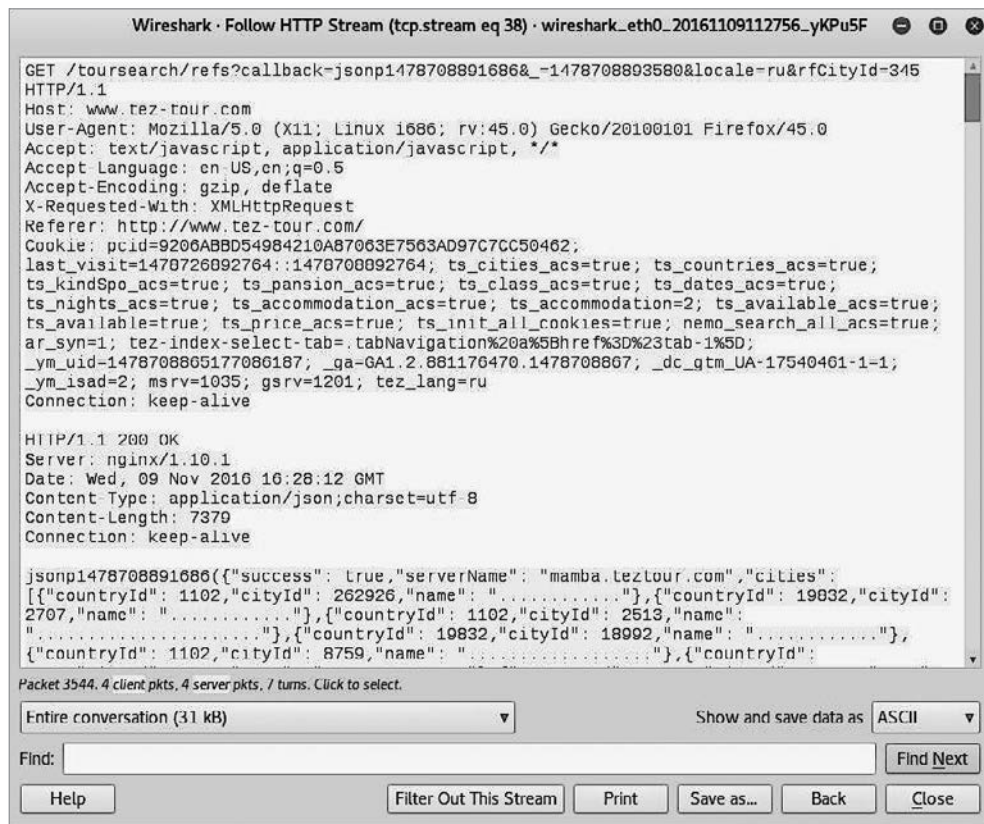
Wireshark · Follow HTTP Stream (tcp.stream eq 38) · wireshark_eth0_20161109112756_yKPu5F

GET /toursearch/refs?callback=jsonp1478708891686&_=1478708893580&locale=ru&rfCityId=345 HTTP/1.1
Host: www.tez-tour.com
User-Agent: Mozilla/5.0 (X11; Linux i686; rv:45.0) Gecko/20100101 Firefox/45.0
Accept: text/javascript, application/javascript, */*
Accept-Language: en-US,en;q=0.5
Accept-Encoding: gzip, deflate
X-Requested-With: XMLHttpRequest
Referer: http://www.tez-tour.com/
Cookie: pcid=9206ABBD54984210A87063E7563AD97C7CC50462; last_visit=1478726892764::1478708892764; ts_cities_acs=true; ts_countries_acs=true; ts_kindSpo_acs=true; ts_pansion_acs=true; ts_class_acs=true; ts_dates_acs=true; ts_nights_acs=true; ts_accommodation_acs=true; ts_accommodation=2; ts_available_acs=true; ts_available=true; ts_price_acs=true; ts_init_all_cookies=true; nemo_search_all_acs=true; ar_syn=1; tez-index-select-tab=.tabNavigation%20a%5Bhref%3D%23tab-1%5D; _ym_uid=1478708865177086187; _ga=GA1.2.881176470.1478708867; _dc_gtm_UA-17540461-1=1; _ym_isad=2; msrv=1035; gsrv=1201; tez_lang=ru
Connection: keep-alive

HTTP/1.1 200 OK
Server: nginx/1.10.1
Date: Wed, 09 Nov 2016 16:28:12 GMT
Content-Type: application/json;charset=utf-8
Content-Length: 7379
Connection: keep-alive

jsonp1478708891686({"success": true,"serverName": "mamba.teztour.com","cities": [{"countryId": 1102,"cityId": 262926,"name": "..........."},{"countryId": 19832,"cityId": 2707,"name": "..........."},{"countryId": 1102,"cityId": 2513,"name": "....................."},{"countryId": 19832,"cityId": 18992,"name": "..........."},{"countryId": 1102,"cityId": 8759,"name": "................."},{"countryId":

Packet 3544. 4 client pkts, 4 server pkts, 7 turns. Click to select.

Entire conversation (31 kB)

Show and save data as ASCII

Find:

Find Next

Help

Filter Out This Stream

Print

Save as...

Back

Close